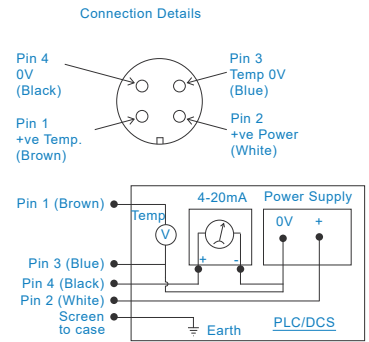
Connection Details

Pin 4
0V
(Black)

Pin 3
Temp 0V
(Blue)

Pin 1
+ve Temp.
(Brown)

Pin 2
+ve Power
(White)

Pin 1 (Brown)
Temp
V
4-20mA
Power Supply
0V
+
+
-
Pin 3 (Blue)
Pin 4 (Black)
Pin 2 (White)
Screen
to case
Earth
PLC/DCS